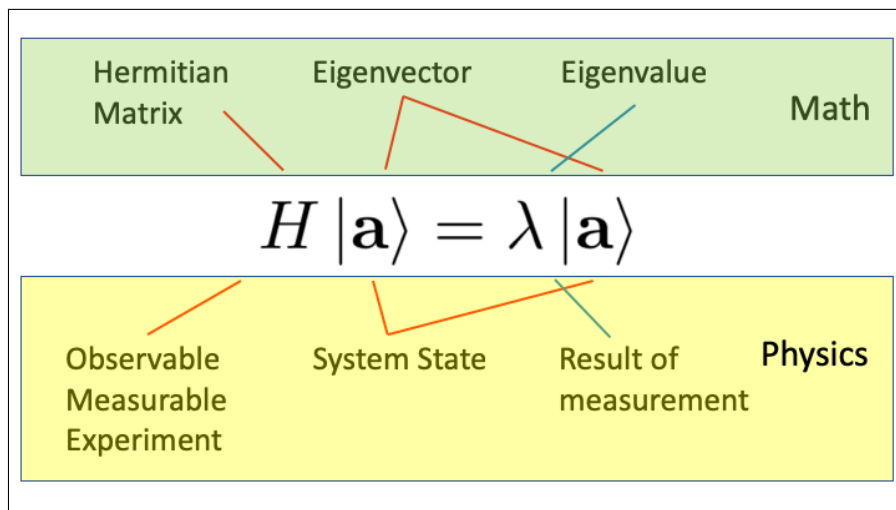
Hermitian Matrix

Eigenvector

Eigenvalue

Math

$H\left|\mathbf{a}\right\rangle = \lambda\left|\mathbf{a}\right\rangle$

Observable Measurable Experiment

System State

Result of measurement

Physics